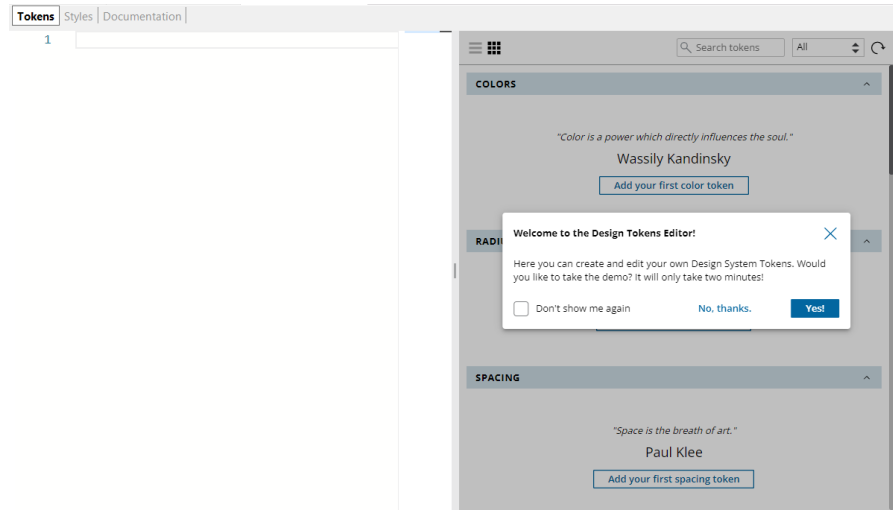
Tokens | Styles | Documentation

1

Search tokens
All

COLORS

"Color is a power which directly influences the soul."
Wassily Kandinsky
Add your first color token

RADI

Welcome to the Design Tokens Editor!

Here you can create and edit your own Design System Tokens. Would you like to take the demo? It will only take two minutes!

Don't show me again
No, thanks.
Yes!

SPACING

"Space is the breath of art."
Paul Klee
Add your first spacing token